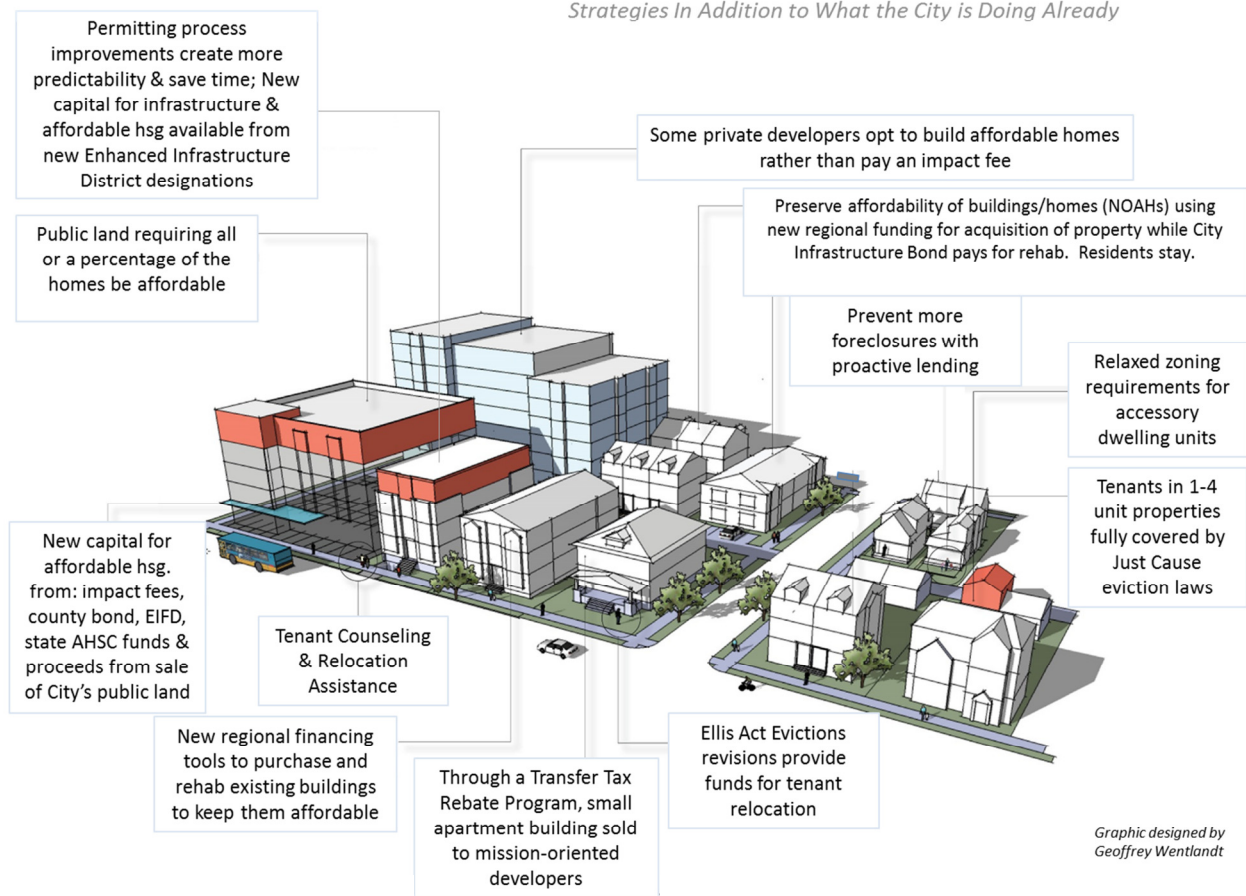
Strategies In Addition to What the City is Doing Already

Permitting process improvements create more predictability & save time; New capital for infrastructure & affordable hsg available from new Enhanced Infrastructure District designations

Public land requiring all or a percentage of the homes be affordable

Some private developers opt to build affordable homes rather than pay an impact fee

Preserve affordability of buildings/homes (NOAHs) using new regional funding for acquisition of property while City Infrastructure Bond pays for rehab. Residents stay.

Prevent more foreclosures with proactive lending

Relaxed zoning requirements for accessory dwelling units

Tenants in 1-4 unit properties fully covered by Just Cause eviction laws

New capital for affordable hsg. from: impact fees, county bond, EIFD, state AHSC funds & proceeds from sale of City's public land

Tenant Counseling & Relocation Assistance

New regional financing tools to purchase and rehab existing buildings to keep them affordable

Through a Transfer Tax Rebate Program, small apartment building sold to mission-oriented developers

Ellis Act Evictions revisions provide funds for tenant relocation

Graphic designed by Geoffrey Wentlandt